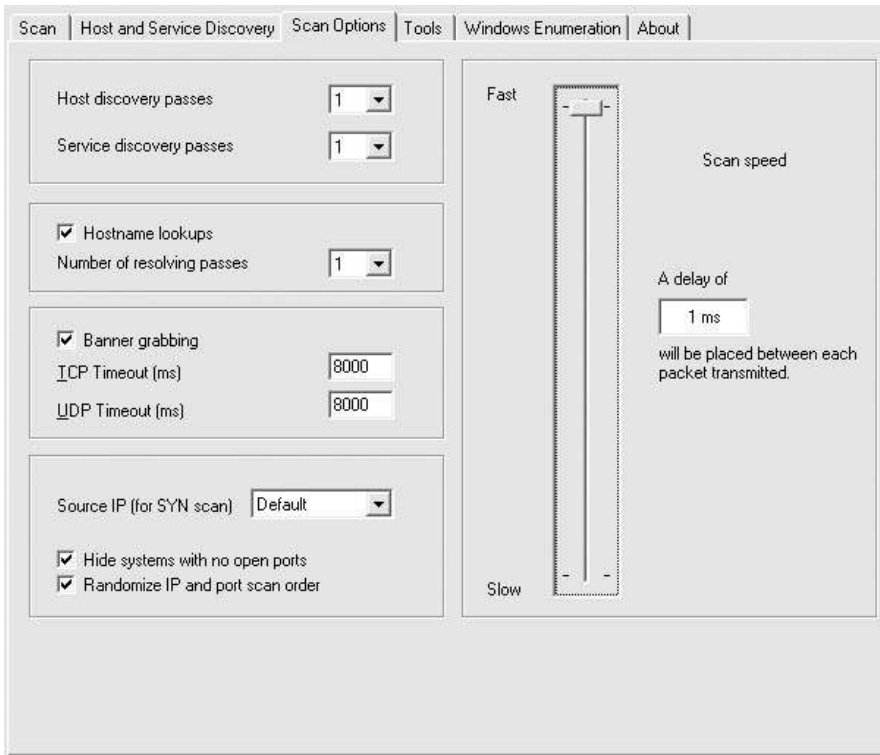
Scan | Host and Service Discovery | Scan Options | Tools | Windows Enumeration | About

Host discovery passes 1

Service discovery passes 1

☑ Hostname lookups

Number of resolving passes 1

☑ Banner grabbing

TCP Timeout (ms) 8000

UDP Timeout (ms) 8000

Source IP (for SYN scan) Default

☑ Hide systems with no open ports

☑ Randomize IP and port scan order

Fast

Slow

Scan speed

A delay of

1 ms

will be placed between each packet transmitted.